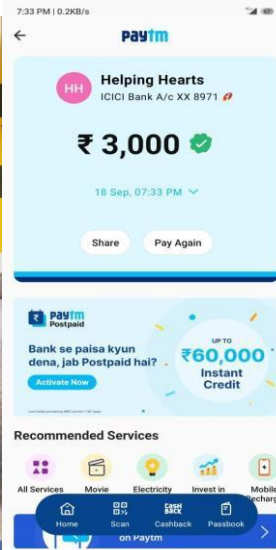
7:33 PM | 0.2KB/s

paytm

HH Helping Hearts
ICICI Bank A/c XX 8971

₹ 3,000

18 Sep, 07:33 PM

Share Pay Again

paytm Postpaid

Bank se paisa kyun dena, jab Postpaid hai?

Activate Now

UP TO ₹60,000 Instant Credit

Recommended Services

All Services Movie Electricity Invest in Mobile Recharg

Home Scan CASH BACK Cashback Passbook

on Paytm